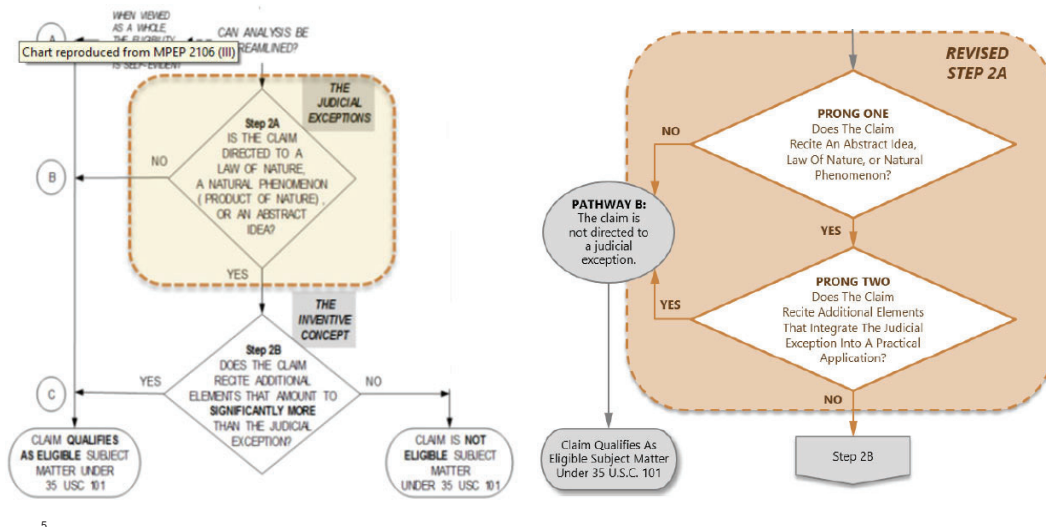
A

WHEN VIEWED AS A WHOLE, THE ELIGIBILITY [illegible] IS SELF-EVIDENT

Chart reproduced from MPEP 2106 (III)

CAN ANALYSIS BE STREAMLINED?

THE JUDICIAL EXCEPTIONS

Step 2A
IS THE CLAIM DIRECTED TO A LAW OF NATURE, A NATURAL PHENOMENON ( PRODUCT OF NATURE) , OR AN ABSTRACT IDEA?

NO

B

YES

THE INVENTIVE CONCEPT

Step 2B
DOES THE CLAIM RECITE ADDITIONAL ELEMENTS THAT AMOUNT TO SIGNIFICANTLY MORE THAN THE JUDICIAL EXCEPTION?

YES

NO

C

CLAIM QUALIFIES AS ELIGIBLE SUBJECT MATTER UNDER 35 USC 101

CLAIM IS NOT ELIGIBLE SUBJECT MATTER UNDER 35 USC 101

5

REVISED STEP 2A

PRONG ONE
Does The Claim Recite An Abstract Idea, Law Of Nature, or Natural Phenomenon?

NO

PATHWAY B:
The claim is not directed to a judicial exception.

YES

PRONG TWO
Does The Claim Recite Additional Elements That Integrate The Judicial Exception Into A Practical Application?

YES

NO

Claim Qualifies As Eligible Subject Matter Under 35 U.S.C. 101

Step 2B